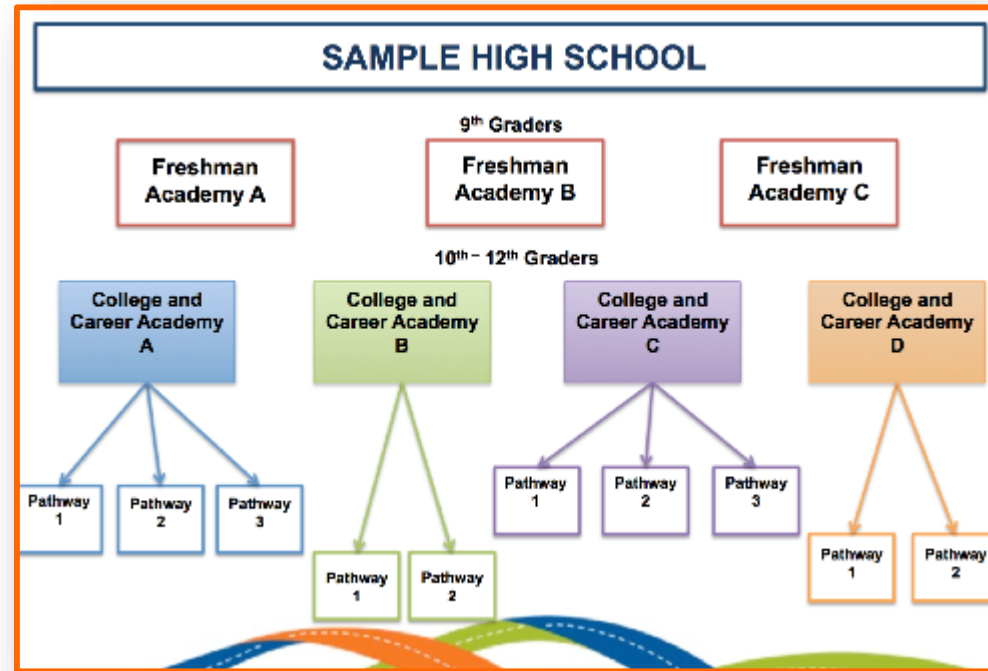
SAMPLE HIGH SCHOOL

$9^{th}$ Graders

Freshman Academy A

Freshman Academy B

Freshman Academy C

$10^{th}$ – $12^{th}$ Graders

College and Career Academy A

College and Career Academy B

College and Career Academy C

College and Career Academy D

Pathway 1

Pathway 2

Pathway 3

Pathway 1

Pathway 2

Pathway 1

Pathway 2

Pathway 3

Pathway 1

Pathway 2